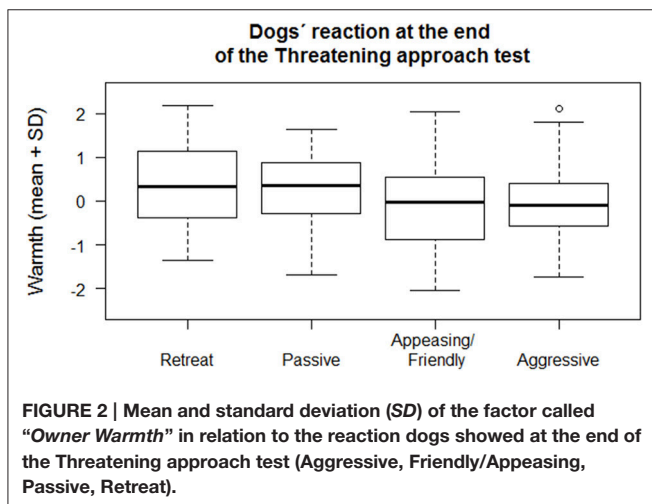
Dogs´ reaction at the end of the Threatening approach test

Warmth (mean + SD)

2
1
0
-1
-2

Retreat
Passive
Appeasing/ Friendly
Aggressive

**FIGURE 2 | Mean and standard deviation (*SD*) of the factor called "*Owner Warmth*" in relation to the reaction dogs showed at the end of the Threatening approach test (Aggressive, Friendly/Appeasing, Passive, Retreat).**